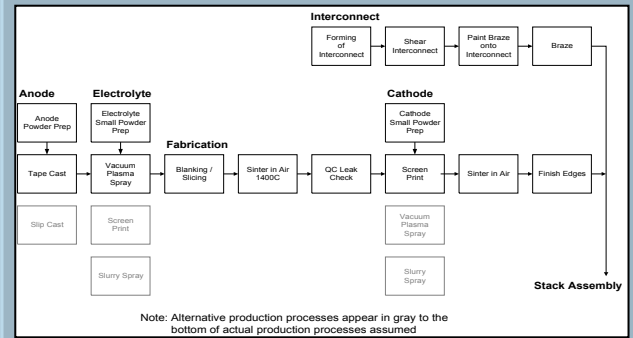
Interconnect

Forming of Interconnect

Shear Interconnect

Paint Braze onto Interconnect

Braze

Anode

Anode Powder Prep

Tape Cast

Slip Cast

Electrolyte

Electrolyte Small Powder Prep

Vacuum Plasma Spray

Screen Print

Slurry Spray

Fabrication

Blanking / Slicing

Sinter in Air 1400C

QC Leak Check

Cathode

Cathode Small Powder Prep

Screen Print

Vacuum Plasma Spray

Slurry Spray

Sinter in Air

Finish Edges

Stack Assembly

Note: Alternative production processes appear in gray to the bottom of actual production processes assumed